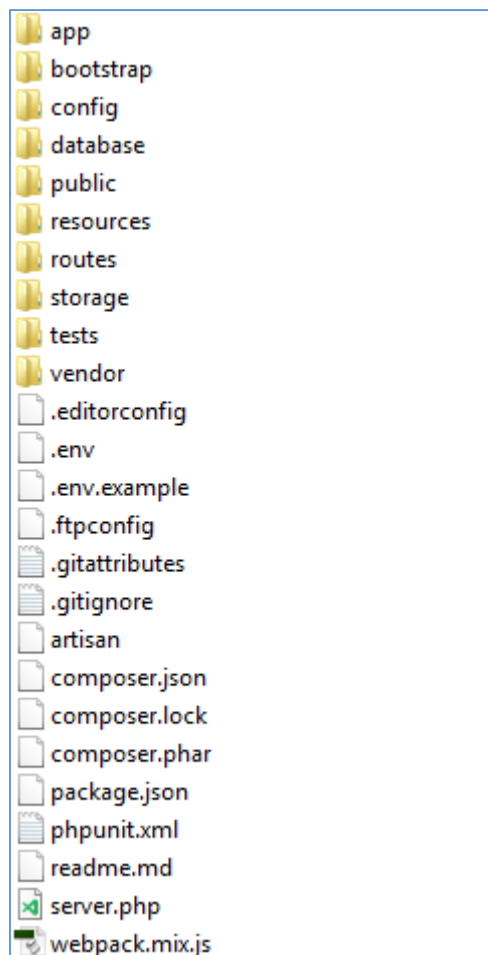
app
bootstrap
config
database
public
resources
routes
storage
tests
vendor
.editorconfig
.env
.env.example
.ftpconfig
.gitattributes
.gitignore
artisan
composer.json
composer.lock
composer.phar
package.json
phpunit.xml
readme.md
server.php
webpack.mix.js